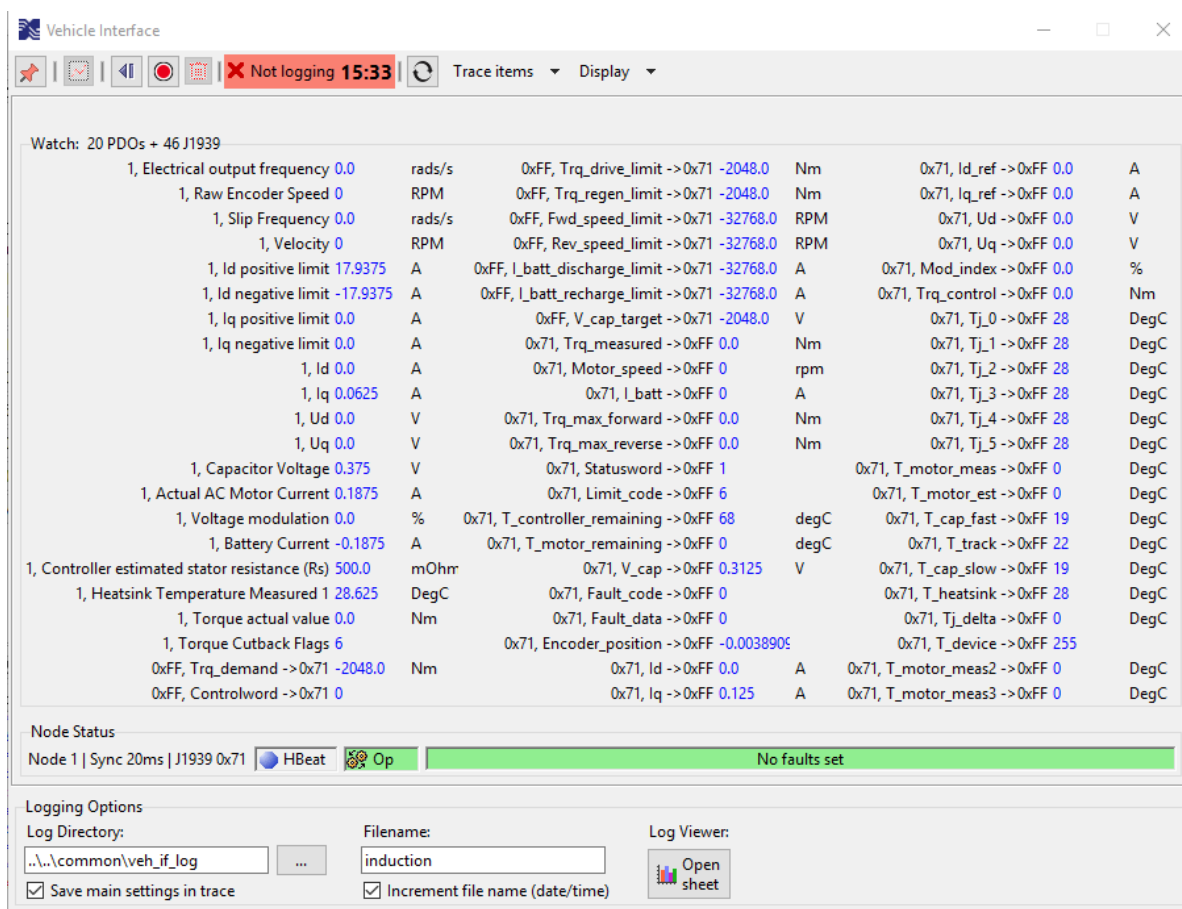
Vehicle Interface

Not logging 15:33 | Trace items | Display

Watch: 20 PDOs + 46 J1939

1, Electrical output frequency 0.0 rads/s
1, Raw Encoder Speed 0 RPM
1, Slip Frequency 0.0 rads/s
1, Velocity 0 RPM
1, Id positive limit 17.9375 A
1, Id negative limit -17.9375 A
1, Iq positive limit 0.0 A
1, Iq negative limit 0.0 A
1, Id 0.0 A
1, Iq 0.0625 A
1, Ud 0.0 V
1, Uq 0.0 V
1, Capacitor Voltage 0.375 V
1, Actual AC Motor Current 0.1875 A
1, Voltage modulation 0.0 %
1, Battery Current -0.1875 A
1, Controller estimated stator resistance (Rs) 500.0 mOhm
1, Heatsink Temperature Measured 1 28.625 DegC
1, Torque actual value 0.0 Nm
1, Torque Cutback Flags 6
0xFF, Trq_demand ->0x71 -2048.0 Nm
0xFF, Controlword ->0x71 0

0xFF, Trq_drive_limit ->0x71 -2048.0 Nm
0xFF, Trq_regen_limit ->0x71 -2048.0 Nm
0xFF, Fwd_speed_limit ->0x71 -32768.0 RPM
0xFF, Rev_speed_limit ->0x71 -32768.0 RPM
0xFF, I_batt_discharge_limit ->0x71 -32768.0 A
0xFF, I_batt_recharge_limit ->0x71 -32768.0 A
0xFF, V_cap_target ->0x71 -2048.0 V
0x71, Trq_measured ->0xFF 0.0 Nm
0x71, Motor_speed ->0xFF 0 rpm
0x71, I_batt ->0xFF 0 A
0x71, Trq_max_forward ->0xFF 0.0 Nm
0x71, Trq_max_reverse ->0xFF 0.0 Nm
0x71, Statusword ->0xFF 1
0x71, Limit_code ->0xFF 6
0x71, T_controller_remaining ->0xFF 68 degC
0x71, T_motor_remaining ->0xFF 0 degC
0x71, V_cap ->0xFF 0.3125 V
0x71, Fault_code ->0xFF 0
0x71, Fault_data ->0xFF 0
0x71, Encoder_position ->0xFF -0.0038909
0x71, Id ->0xFF 0.0 A
0x71, Iq ->0xFF 0.125 A

0x71, Id_ref ->0xFF 0.0 A
0x71, Iq_ref ->0xFF 0.0 A
0x71, Ud ->0xFF 0.0 V
0x71, Uq ->0xFF 0.0 V
0x71, Mod_index ->0xFF 0.0 %
0x71, Trq_control ->0xFF 0.0 Nm
0x71, Tj_0 ->0xFF 28 DegC
0x71, Tj_1 ->0xFF 28 DegC
0x71, Tj_2 ->0xFF 28 DegC
0x71, Tj_3 ->0xFF 28 DegC
0x71, Tj_4 ->0xFF 28 DegC
0x71, Tj_5 ->0xFF 28 DegC
0x71, T_motor_meas ->0xFF 0 DegC
0x71, T_motor_est ->0xFF 0 DegC
0x71, T_cap_fast ->0xFF 19 DegC
0x71, T_track ->0xFF 22 DegC
0x71, T_cap_slow ->0xFF 19 DegC
0x71, T_heatsink ->0xFF 28 DegC
0x71, Tj_delta ->0xFF 0 DegC
0x71, T_device ->0xFF 255
0x71, T_motor_meas2 ->0xFF 0 DegC
0x71, T_motor_meas3 ->0xFF 0 DegC

Node Status
Node 1 | Sync 20ms | J1939 0x71 HBeat Op No faults set

Logging Options
Log Directory:
..\..\common\veh_if_log ...
Save main settings in trace
Filename:
induction
Increment file name (date/time)
Log Viewer:
Open sheet